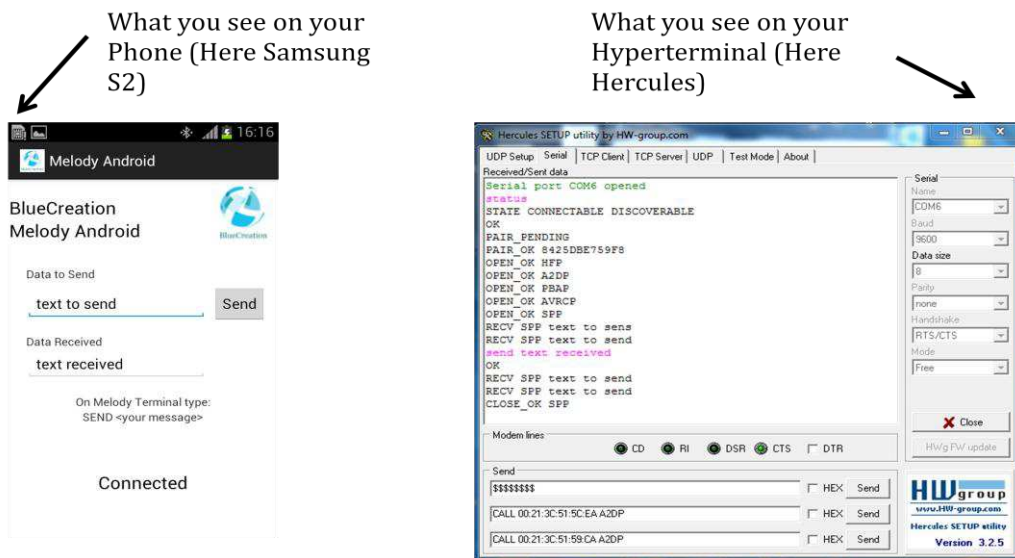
What you see on your Phone (Here Samsung S2)

16:16

Melody Android

BlueCreation Melody Android

BlueCreation

Data to Send

text to send

Send

Data Received

text received

On Melody Terminal type: SEND <your message>

Connected

What you see on your Hyperterminal (Here Hercules)

Hercules SETUP utility by HW-group.com

UDP Setup | Serial | TCP Client | TCP Server | UDP | Test Mode | About

Received/Sent data

Serial port COM6 opened
status
STATE CONNECTABLE DISCOVERABLE
OK
PAIR_PENDING
PAIR_OK 8425DBE759F8
OPEN_OK HFP
OPEN_OK A2DP
OPEN_OK PBAP
OPEN_OK AVRCP
OPEN_OK SPP
RECV SPP text to sens
RECV SPP text to send
send text received
OK
RECV SPP text to send
RECV SPP text to send
CLOSE_OK SPP

Serial
Name
COM6
Baud
9600
Data size
8
Parity
none
Handshake
RTS/CTS
Mode
Free

Close

HWg FW update

Modem lines
CD RI DSR CTS DTR

Send
$$$$$$$$ HEX Send
CALL 00:21:3C:51:5C:EA A2DP HEX Send
CALL 00:21:3C:51:59:CA A2DP HEX Send

HW group
www.HW-group.com
Hercules SETUP utility
Version 3.2.5